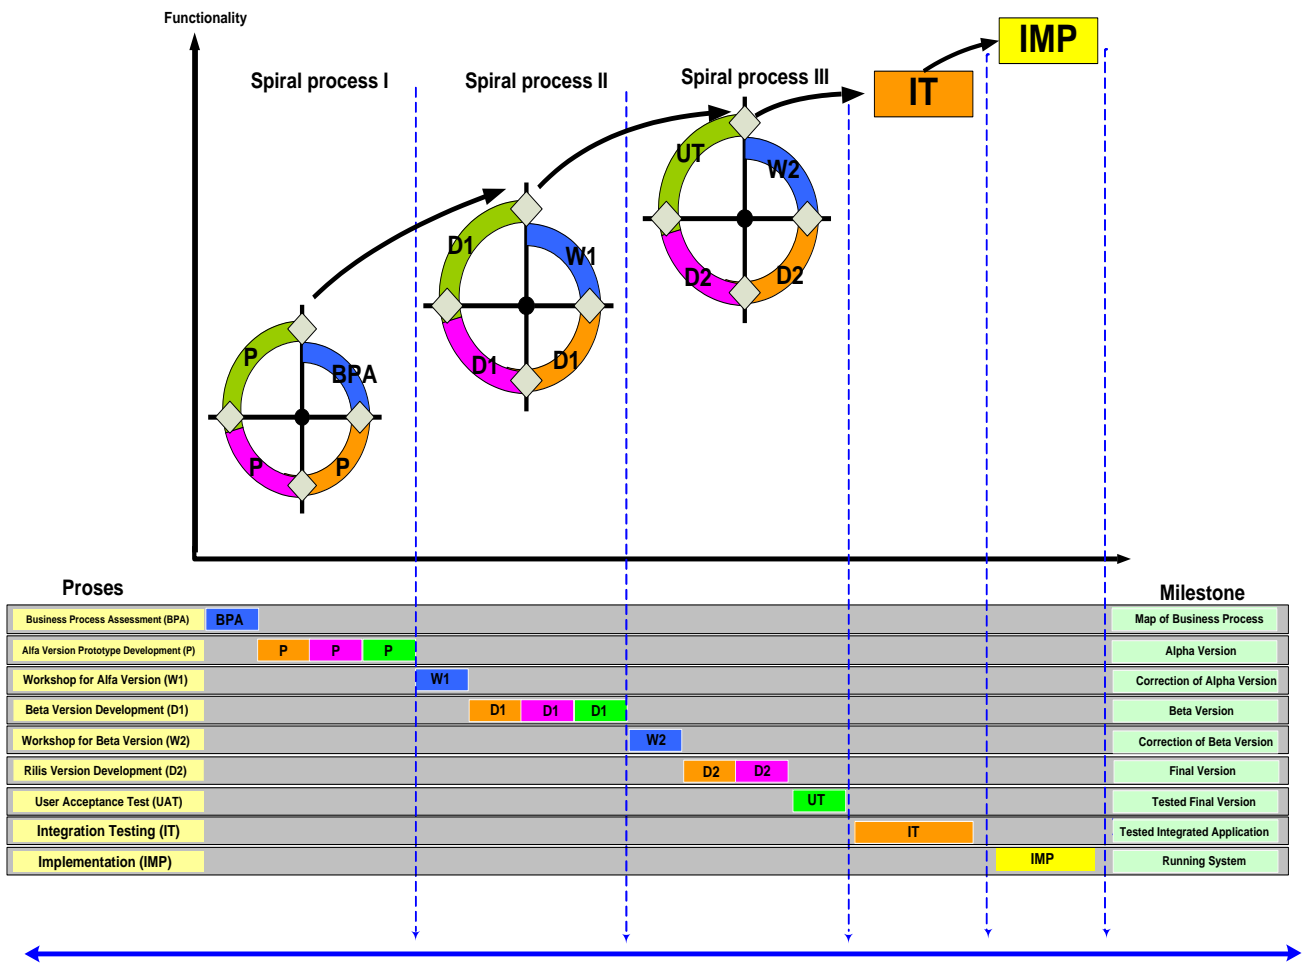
Functionality

Spiral process I

Spiral process II

Spiral process III

IT

IMP

P

BPA

P

P

D1

W1

D1

D1

UT

W2

D2

D2

Proses

Milestone

| Proses | | | | Milestone |
|---|---|---|---|---|
| Business Process Assessment (BPA) | BPA | | | Map of Business Process |
| Alfa Version Prototype Development (P) | P | P | P | Alpha Version |
| Workshop for Alfa Version (W1) | W1 | | | Correction of Alpha Version |
| Beta Version Development (D1) | D1 | D1 | D1 | Beta Version |
| Workshop for Beta Version (W2) | W2 | | | Correction of Beta Version |
| Rilis Version Development (D2) | D2 | D2 | | Final Version |
| User Acceptance Test (UAT) | UT | | | Tested Final Version |
| Integration Testing (IT) | IT | | | Tested Integrated Application |
| Implementation (IMP) | IMP | | | Running System |